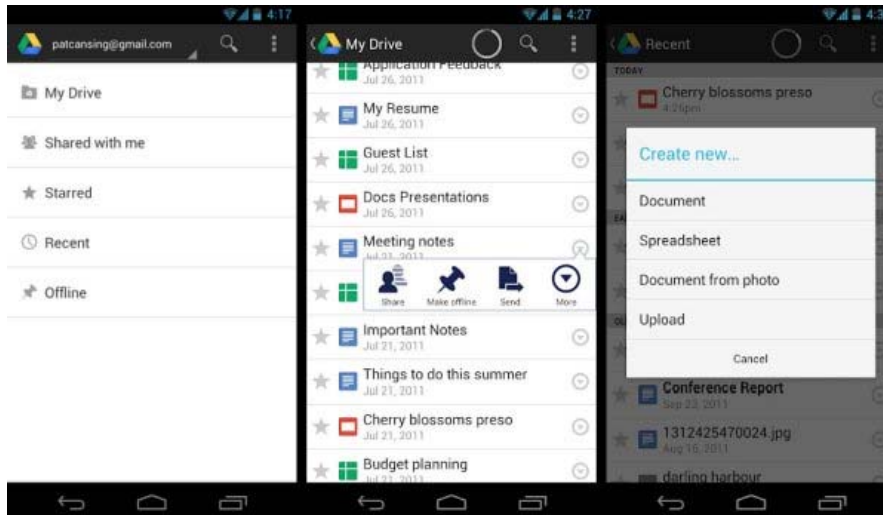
4:17
patcansing@gmail.com
My Drive
Shared with me
Starred
Recent
Offline

4:27
My Drive
Application Feedback
Jul 26, 2011
My Resume
Jul 26, 2011
Guest List
Jul 26, 2011
Docs Presentations
Jul 26, 2011
Meeting notes
Jul 21, 2011
Share
Make offline
Send
More
Important Notes
Jul 21, 2011
Things to do this summer
Jul 21, 2011
Cherry blossoms preso
Jul 21, 2011
Budget planning
Jul 21, 2011

4:3
Recent
TODAY
Cherry blossoms preso
4:26pm
Create new...
Document
Spreadsheet
Document from photo
Upload
Cancel
Conference Report
Sep 23, 2011
1312425470024.jpg
Aug 16, 2011
darling harbour